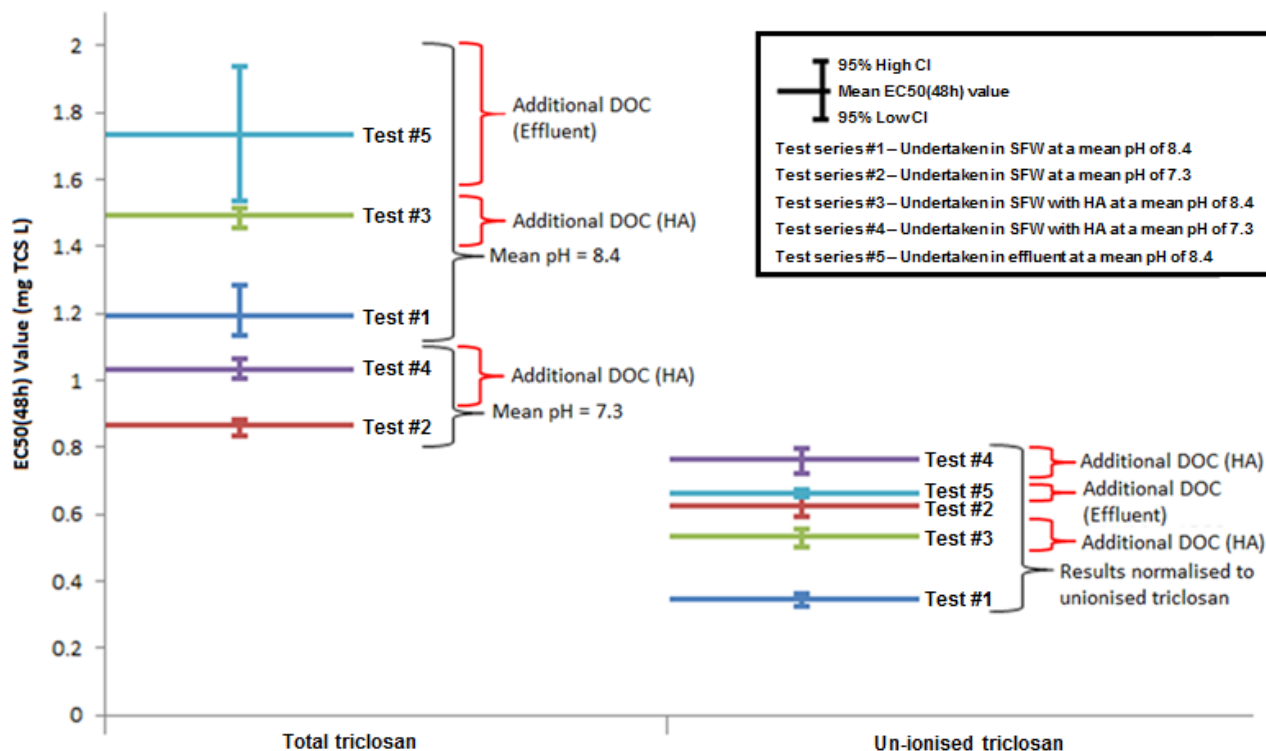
95% High CI
Mean EC50(48h) value
95% Low CI

Test series #1 – Undertaken in SFW at a mean pH of 8.4
Test series #2 – Undertaken in SFW at a mean pH of 7.3
Test series #3 – Undertaken in SFW with HA at a mean pH of 8.4
Test series #4 – Undertaken in SFW with HA at a mean pH of 7.3
Test series #5 – Undertaken in effluent at a mean pH of 8.4

EC50(48h) Value (mg TCS L)

2
1.8
1.6
1.4
1.2
1
0.8
0.6
0.4
0.2
0

Test #5
Test #3
Test #1
Test #4
Test #2

Additional DOC (Effluent)
Additional DOC (HA)
Mean pH = 8.4
Additional DOC (HA)
Mean pH = 7.3

Test #4
Test #5
Test #2
Test #3
Test #1

Additional DOC (HA)
Additional DOC (Effluent)
Additional DOC (HA)
Results normalised to unionised triclosan

Total triclosan
Un-ionised triclosan